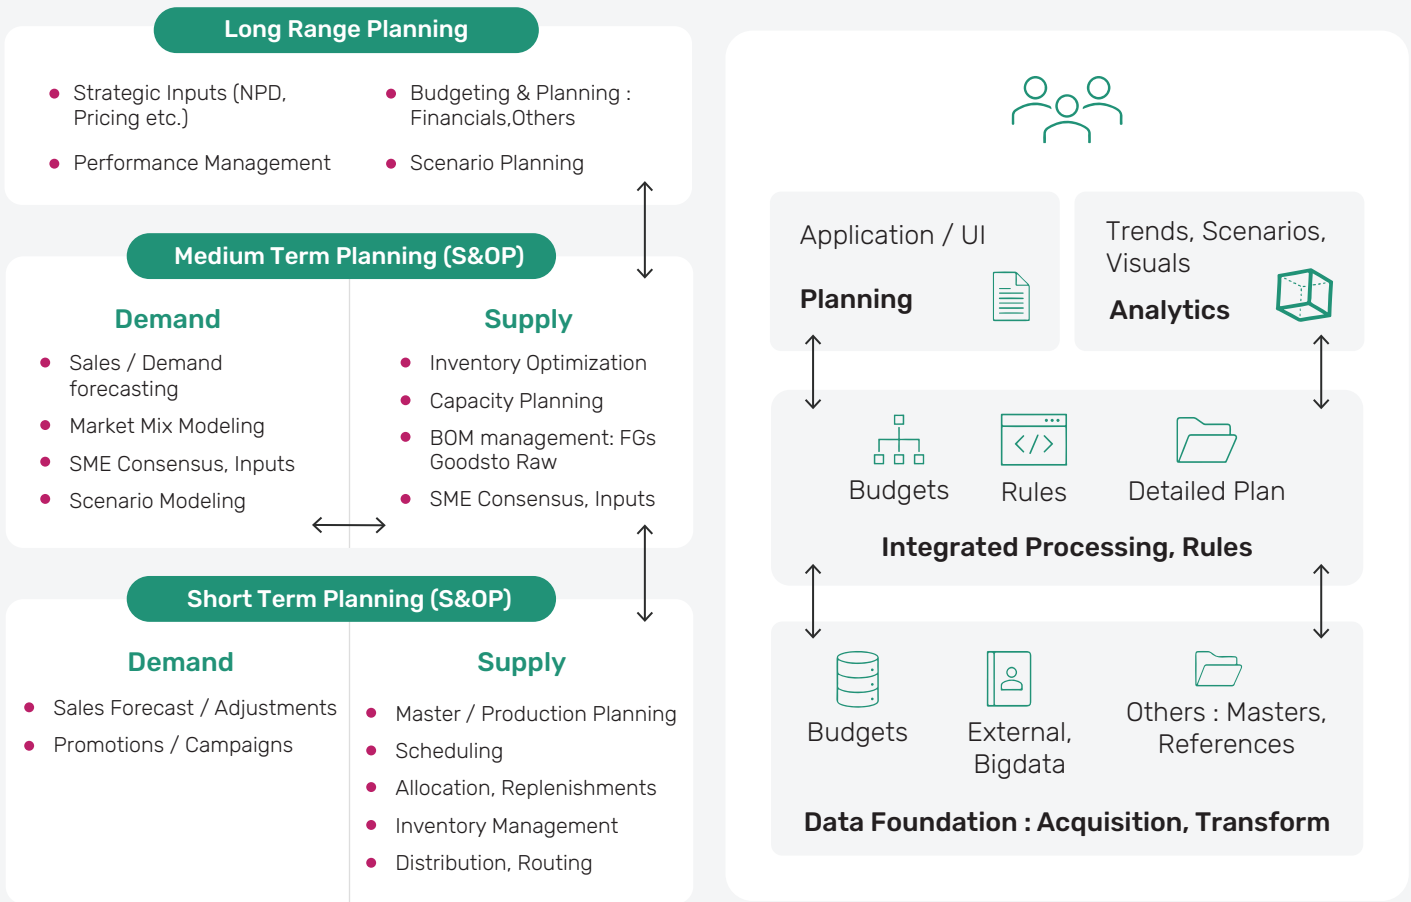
Long Range Planning

Strategic Inputs (NPD, Pricing etc.)

Budgeting & Planning : Financials,Others

Performance Management

Scenario Planning

Medium Term Planning (S&OP)

Demand

Sales / Demand forecasting

Market Mix Modeling

SME Consensus, Inputs

Scenario Modeling

Supply

Inventory Optimization

Capacity Planning

BOM management: FGs Goodsto Raw

SME Consensus, Inputs

Short Term Planning (S&OP)

Demand

Sales Forecast / Adjustments

Promotions / Campaigns

Supply

Master / Production Planning

Scheduling

Allocation, Replenishments

Inventory Management

Distribution, Routing

Application / UI

Planning

Trends, Scenarios, Visuals

Analytics

Budgets

Rules

Detailed Plan

Integrated Processing, Rules

Budgets

External, Bigdata

Others : Masters, References

Data Foundation : Acquisition, Transform